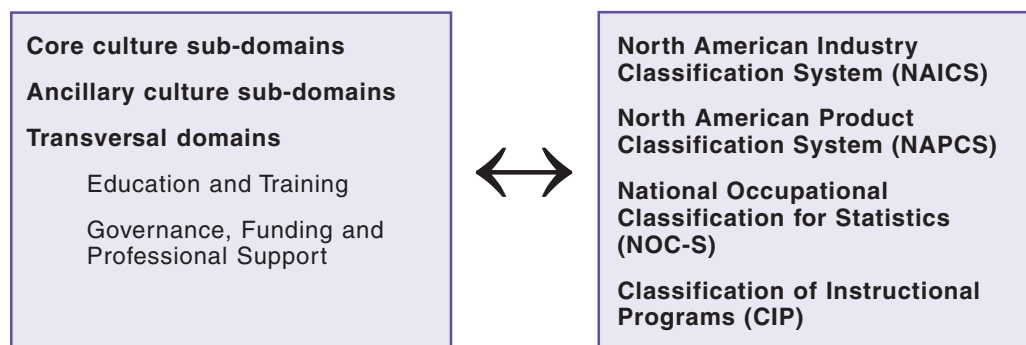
Core culture sub-domains

Ancillary culture sub-domains

Transversal domains

Education and Training

Governance, Funding and Professional Support

↔

North American Industry Classification System (NAICS)

North American Product Classification System (NAPCS)

National Occupational Classification for Statistics (NOC-S)

Classification of Instructional Programs (CIP)